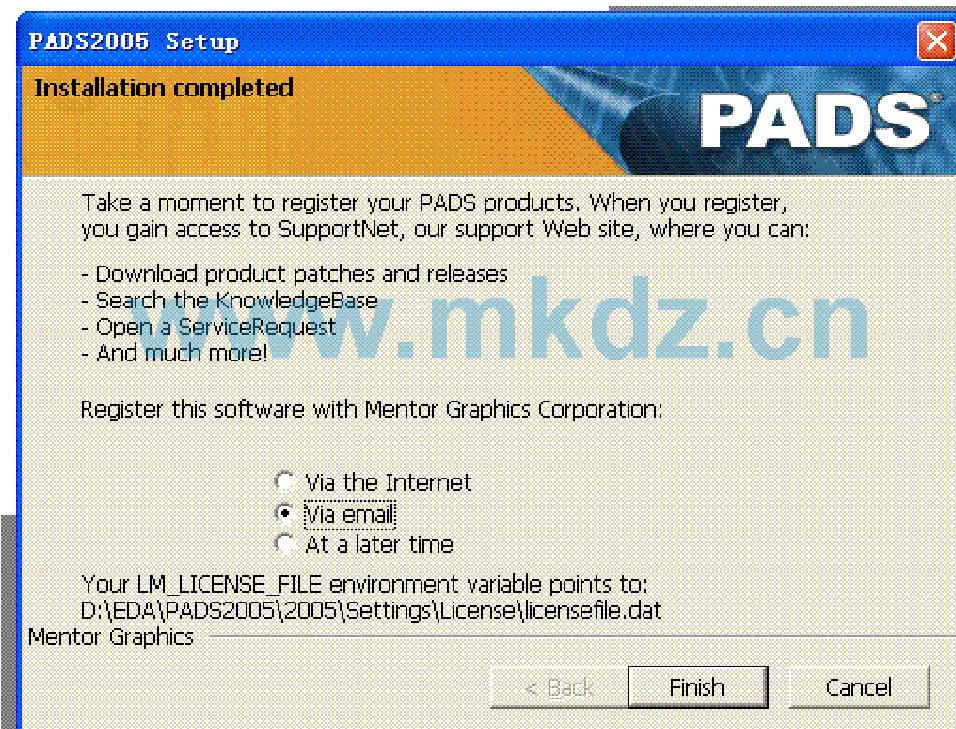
PADS2005 Setup

Installation completed

PADS®

Take a moment to register your PADS products. When you register, you gain access to SupportNet, our support Web site, where you can:

- Download product patches and releases
- Search the KnowledgeBase
- Open a ServiceRequest
- And much more!

www.mkdz.cn

Register this software with Mentor Graphics Corporation:

Via the Internet
Via email
At a later time

Your LM_LICENSE_FILE environment variable points to:
D:\EDA\PADS2005\2005\Settings\License\licensefile.dat

Mentor Graphics

< Back
Finish
Cancel